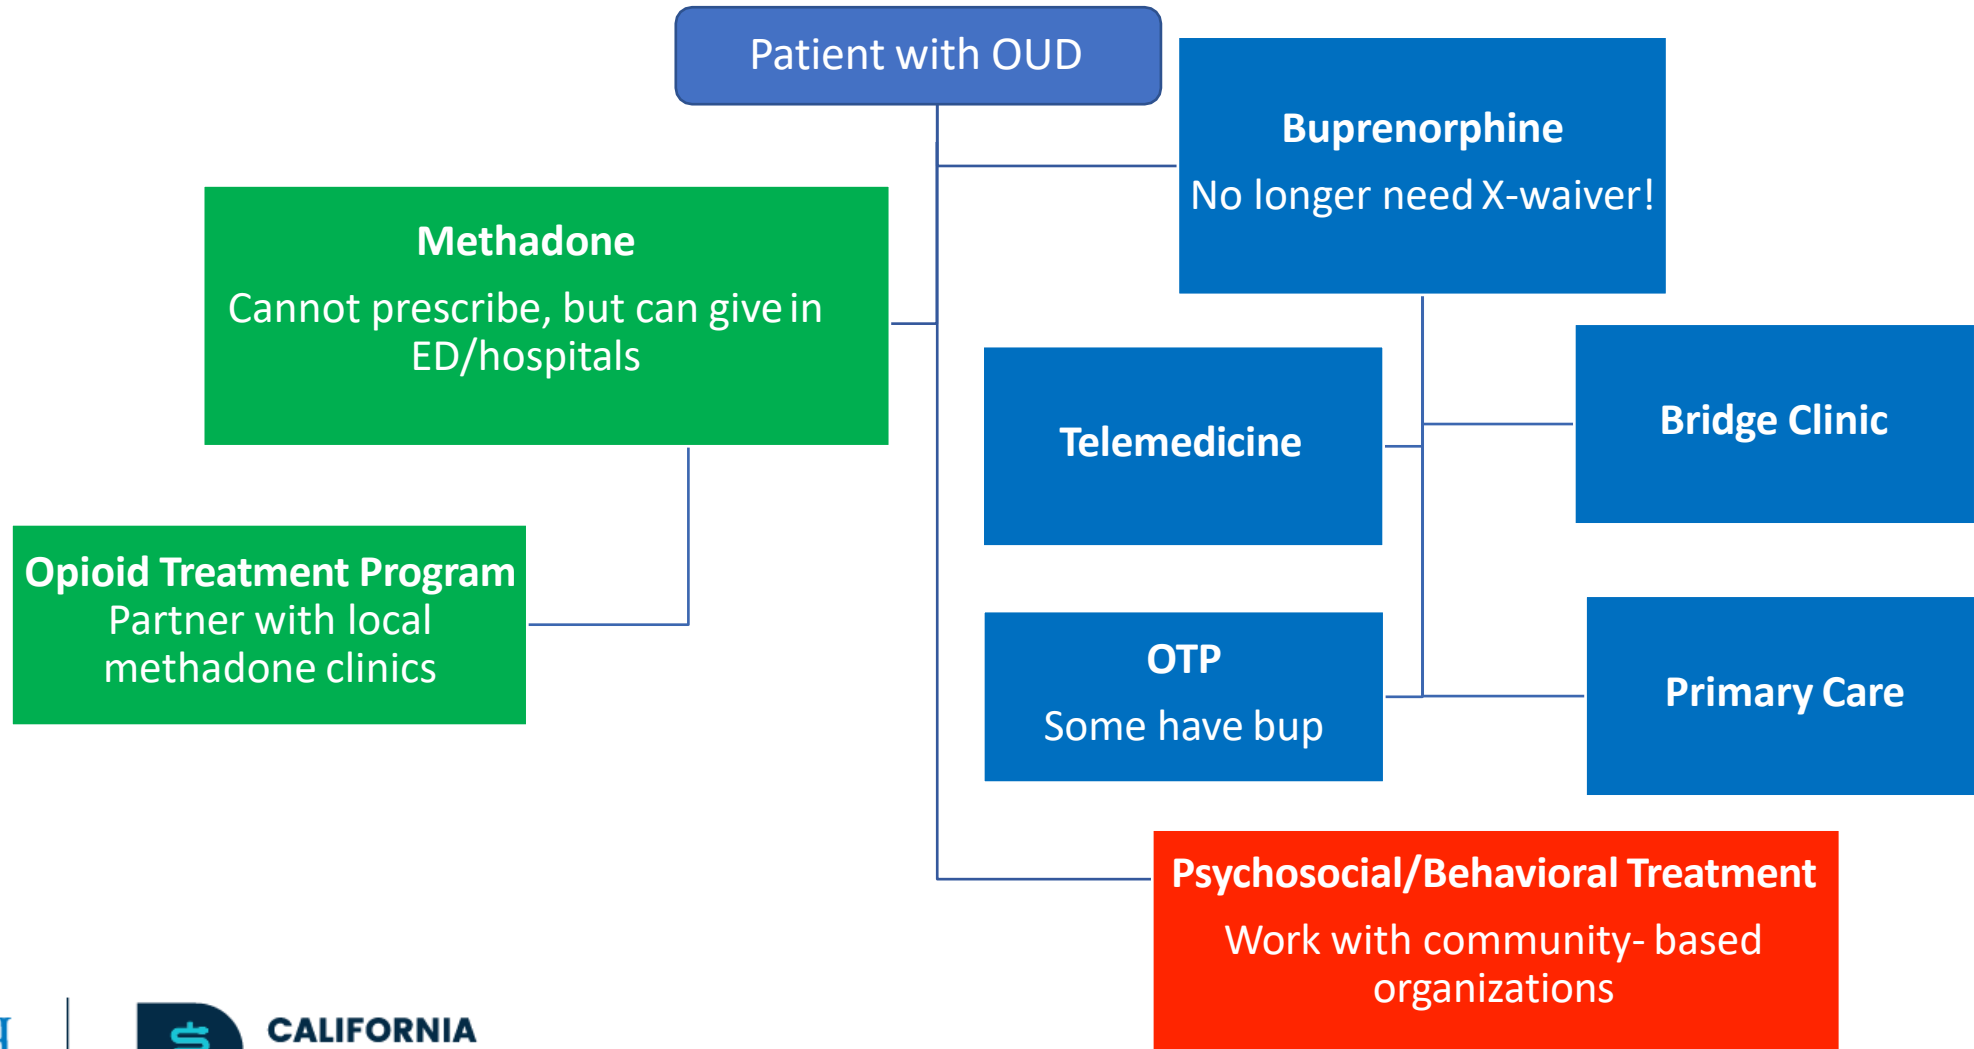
Patient with OUD

Buprenorphine
No longer need X-waiver!

Methadone
Cannot prescribe, but can give in ED/hospitals

Telemedicine

Bridge Clinic

Opioid Treatment Program
Partner with local methadone clinics

OTP
Some have bup

Primary Care

Psychosocial/Behavioral Treatment
Work with community- based organizations

CALIFORNIA